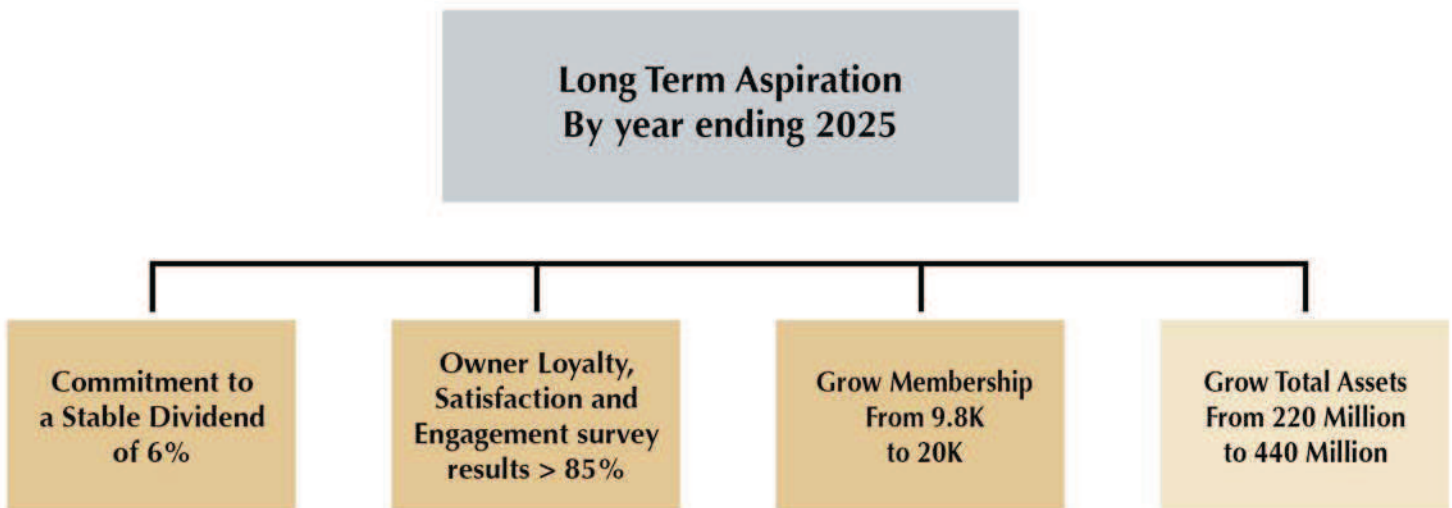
Long Term Aspiration
By year ending 2025

Commitment to a Stable Dividend of 6%

Owner Loyalty, Satisfaction and Engagement survey results > 85%

Grow Membership From 9.8K to 20K

Grow Total Assets From 220 Million to 440 Million